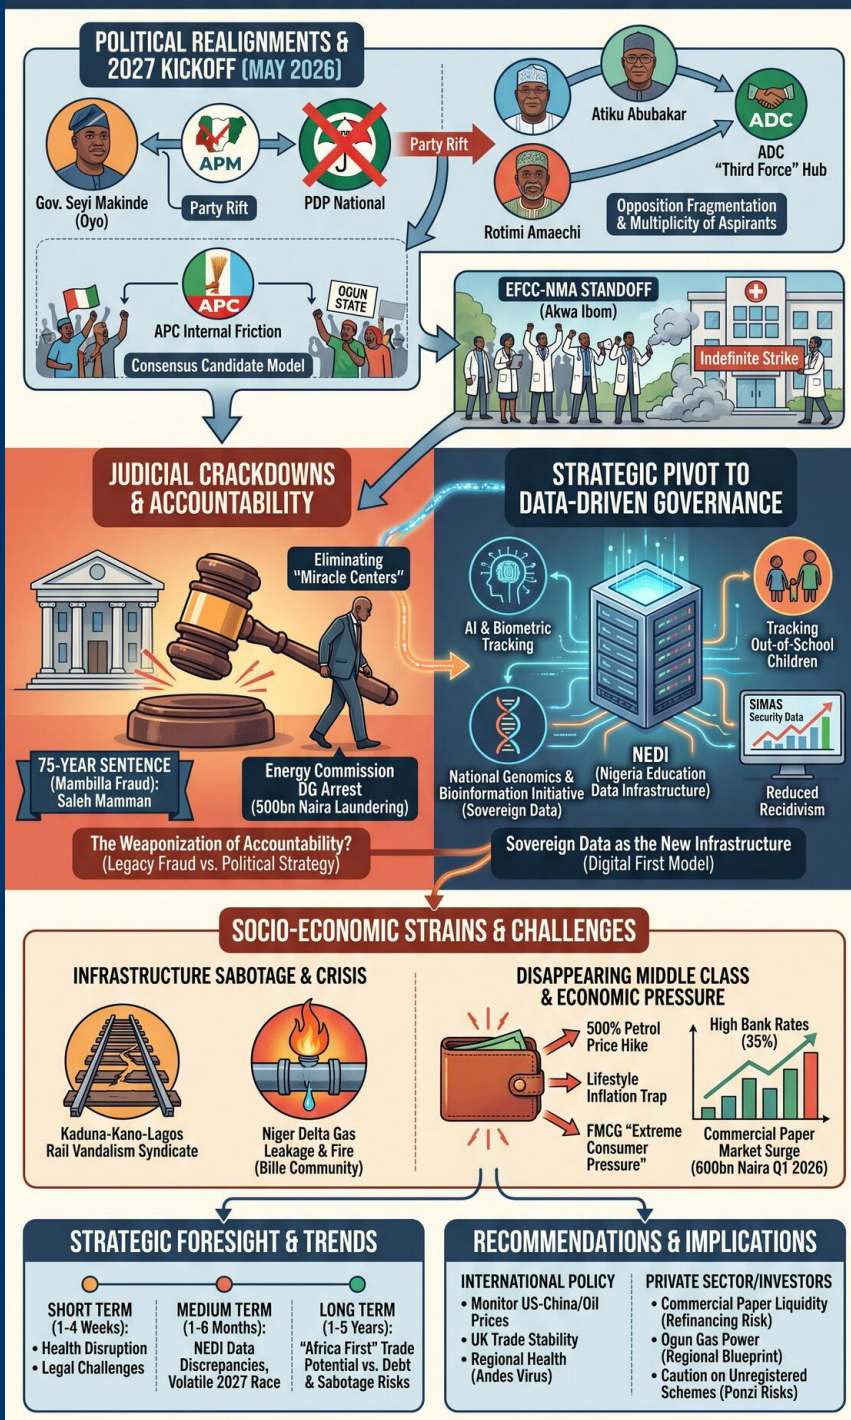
POLITICAL REALIGNMENTS & 2027 KICKOFF (MAY 2026)

Gov. Seyi Makinde (Oyo)

APM

Party Rift

PDP National

Party Rift

Atiku Abubakar

Rotimi Amaechi

ADC

ADC "Third Force" Hub

Opposition Fragmentation & Multiplicity of Aspirants

APC

APC Internal Friction

OGUN STATE

Consensus Candidate Model

EFCC-NMA STANDOFF (Akwa Ibom)

Indefinite Strike

JUDICIAL CRACKDOWNS & ACCOUNTABILITY

Eliminating "Miracle Centers"

75-YEAR SENTENCE (Mambilla Fraud): Saleh Mamman

Energy Commission DG Arrest (500bn Naira Laundering)

The Weaponization of Accountability? (Legacy Fraud vs. Political Strategy)

STRATEGIC PIVOT TO DATA-DRIVEN GOVERNANCE

AI & Biometric Tracking

Tracking Out-of-School Children

National Genomics & Bioinformation Initiative (Sovereign Data)

NEDI (Nigeria Education Data Infrastructure)

SIMAS Security Data

Reduced Recidivism

Sovereign Data as the New Infrastructure (Digital First Model)

SOCIO-ECONOMIC STRAINS & CHALLENGES

INFRASTRUCTURE SABOTAGE & CRISIS

Kaduna-Kano-Lagos Rail Vandalism Syndicate

Niger Delta Gas Leakage & Fire (Bille Community)

DISAPPEARING MIDDLE CLASS & ECONOMIC PRESSURE

500% Petrol Price Hike

Lifestyle Inflation Trap

FMCG "Extreme Consumer Pressure"

High Bank Rates (35%)

Commercial Paper Market Surge (600bn Naira Q1 2026)

STRATEGIC FORESIGHT & TRENDS

SHORT TERM (1-4 Weeks):
• Health Disruption
• Legal Challenges

MEDIUM TERM (1-6 Months):
NEDI Data Discrepancies, Volatile 2027 Race

LONG TERM (1-5 Years):
"Africa First" Trade Potential vs. Debt & Sabotage Risks

RECOMMENDATIONS & IMPLICATIONS

INTERNATIONAL POLICY
• Monitor US-China/Oil Prices
• UK Trade Stability
• Regional Health (Andes Virus)

PRIVATE SECTOR/INVESTORS
• Commercial Paper Liquidity (Refinancing Risk)
• Ogun Gas Power (Regional Blueprint)
• Caution on Unregistered Schemes (Ponzi Risks)